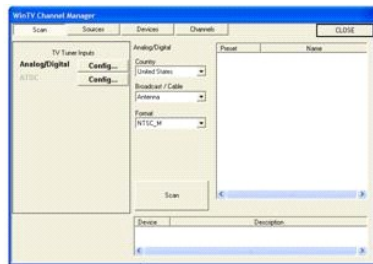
WinTV Channel Manager

Scan | Sources | Devices | Channels | CLOSE

TV Tuner Inputs
Analog/Digital | Config...
ATSC | Config...

Analog/Digital
Country
United States
Broadcast / Cable
Antenna
Format
NTSC_M

Scan

| Preset | Name |
|---|---|

| Device | Description |
|---|---|